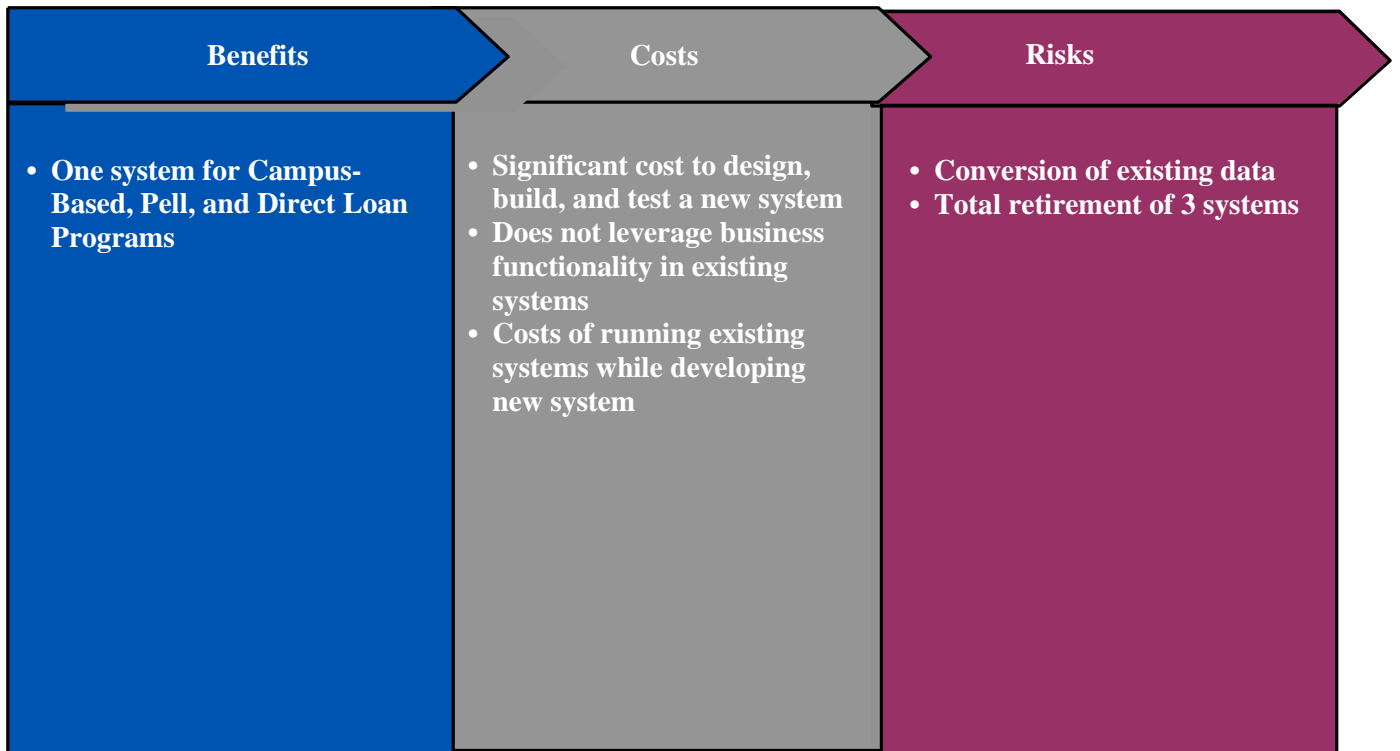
Benefits

- One system for Campus-Based, Pell, and Direct Loan Programs

Costs

- Significant cost to design, build, and test a new system
- Does not leverage business functionality in existing systems
- Costs of running existing systems while developing new system

Risks

- Conversion of existing data
- Total retirement of 3 systems